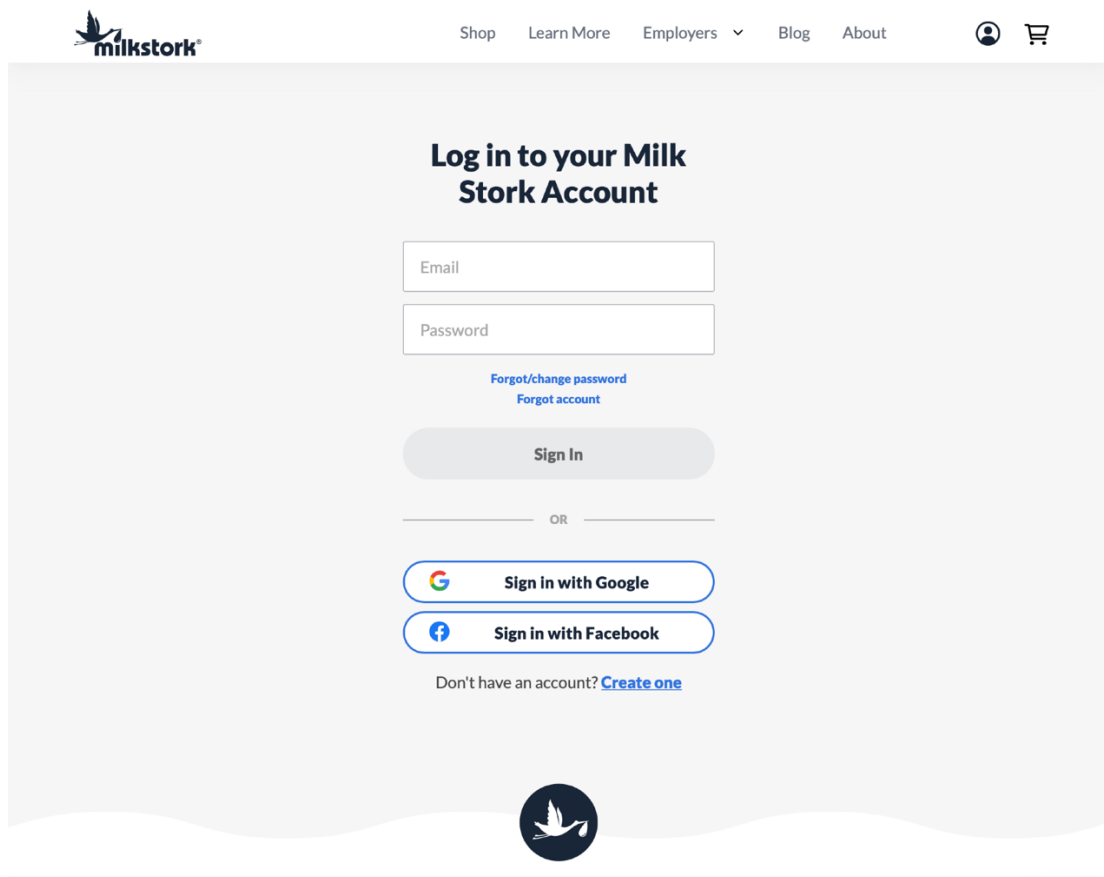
milkstork®

Shop Learn More Employers Blog About

Log in to your Milk Stork Account

Email

Password

Forgot/change password
Forgot account

Sign In

OR

Sign in with Google

Sign in with Facebook

Don't have an account? Create one